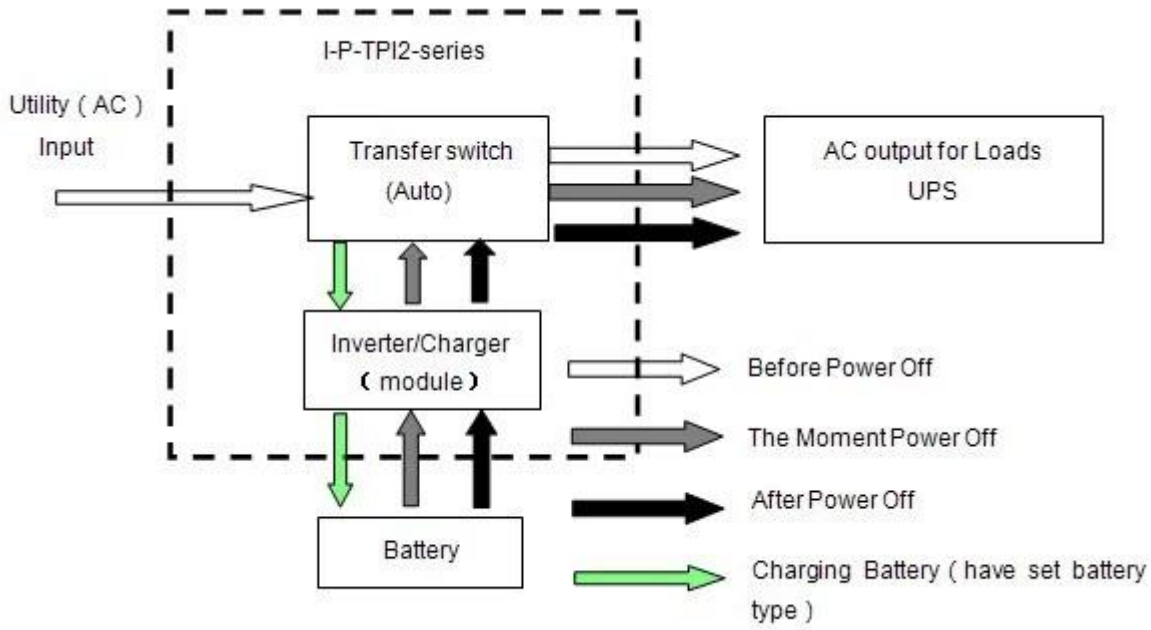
I-P-TPI2-series

Utility ( AC ) Input

Transfer switch (Auto)

AC output for Loads UPS

Inverter/Charger ( module )

Battery

Before Power Off

The Moment Power Off

After Power Off

Charging Battery ( have set battery type )